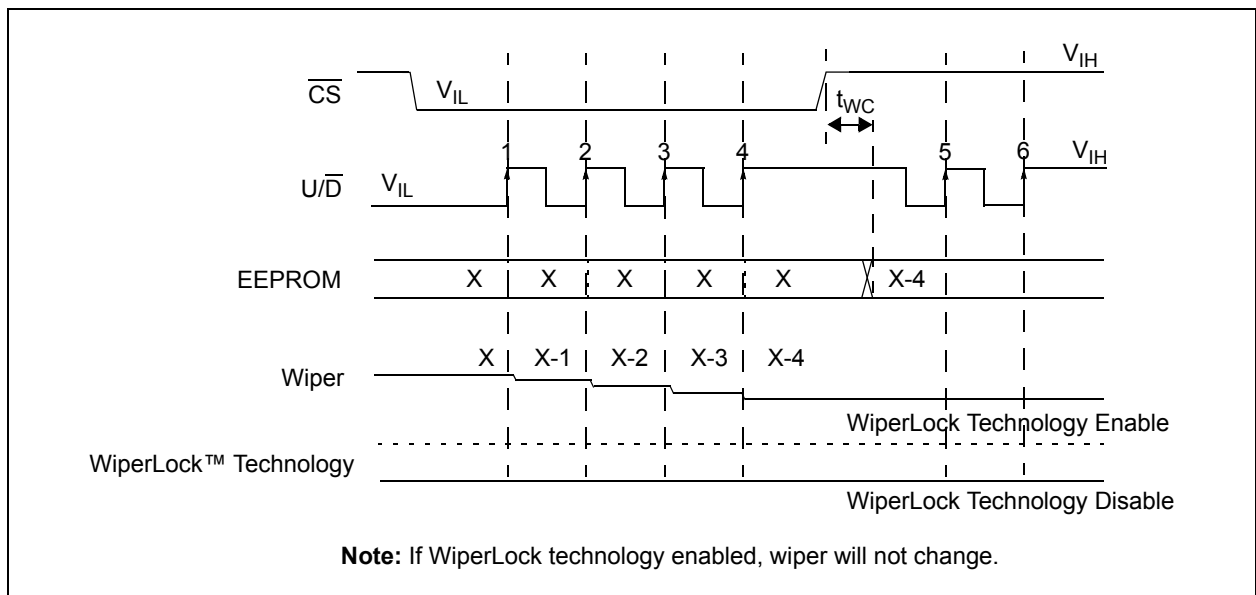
$\overline{CS}$ $V_{IL}$ $V_{IH}$

$t_{WC}$

$U/\overline{D}$ $V_{IL}$ 1 2 3 4 5 6 $V_{IH}$

EEPROM X X X X X X-4

Wiper X X-1 X-2 X-3 X-4

WiperLock Technology Enable

WiperLock™ Technology

WiperLock Technology Disable

**Note:** If WiperLock technology enabled, wiper will not change.